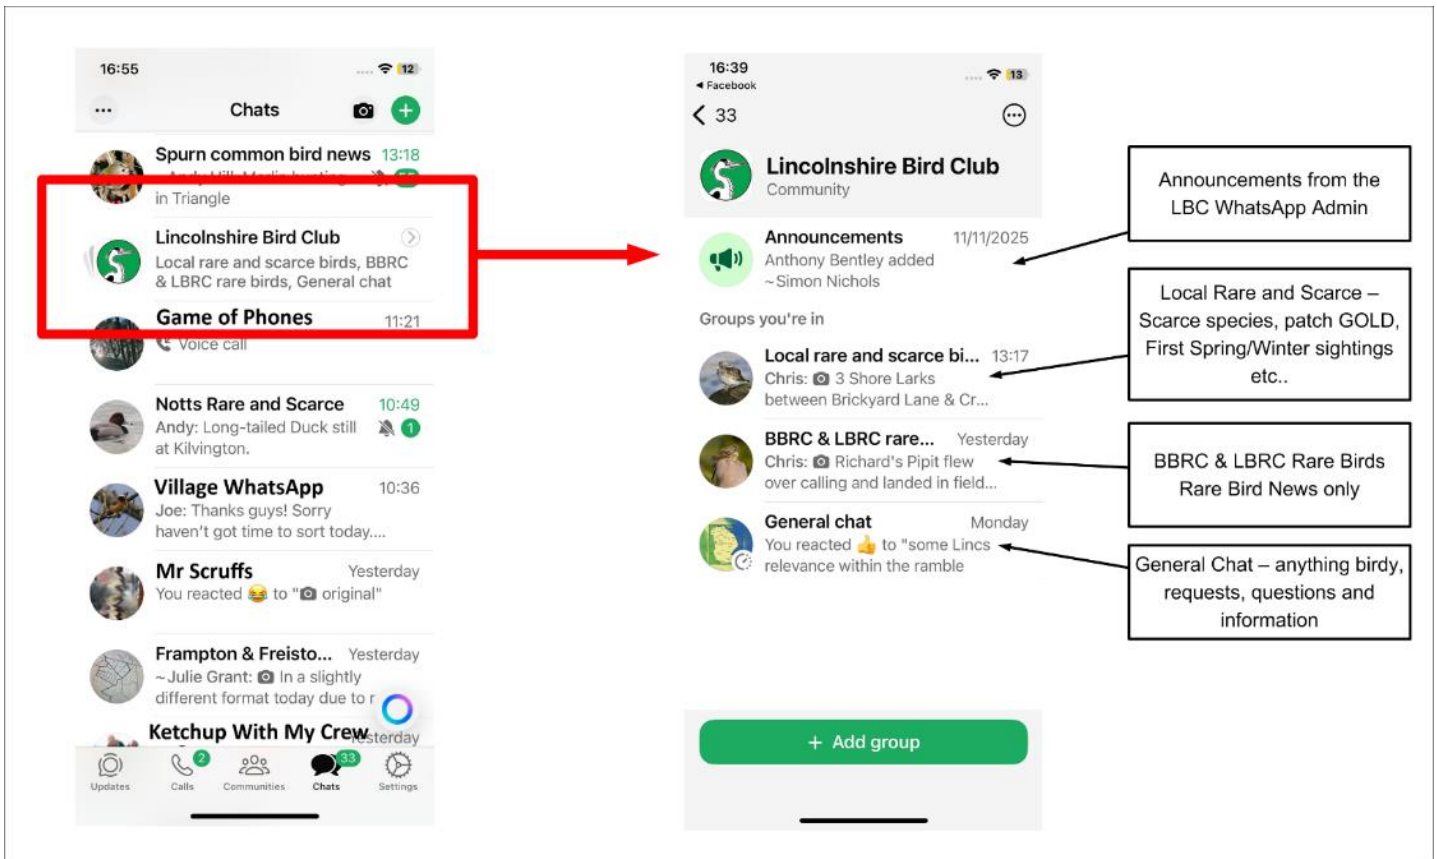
16:55

12

Chats

Spurn common bird news 13:18

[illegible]

in Triangle

Lincolnshire Bird Club

Local rare and scarce birds, BBRC & LBRC rare birds, General chat

Game of Phones 11:21

Voice call

Notts Rare and Scarce 10:49

Andy: Long-tailed Duck still at Kilvington.

1

Village WhatsApp 10:36

Joe: Thanks guys! Sorry haven't got time to sort today....

Mr Scruffs Yesterday

You reacted 😂 to "original"

Frampton & Freisto... Yesterday

~Julie Grant: In a slightly different format today due to r

Ketchup With My Crew Yesterday

Updates Calls 2 Communities Chats 33 Settings

16:39

◂ Facebook

13

< 33

Lincolnshire Bird Club

Community

Announcements 11/11/2025

Anthony Bentley added ~Simon Nichols

Groups you're in

Local rare and scarce bi... 13:17

Chris: 3 Shore Larks between Brickyard Lane & Cr...

BBRC & LBRC rare... Yesterday

Chris: Richard's Pipit flew over calling and landed in field...

General chat Monday

You reacted 👍 to "some Lincs relevance within the ramble

+ Add group

Announcements from the LBC WhatsApp Admin

Local Rare and Scarce – Scarce species, patch GOLD, First Spring/Winter sightings etc..

BBRC & LBRC Rare Birds Rare Bird News only

General Chat – anything birdy, requests, questions and information